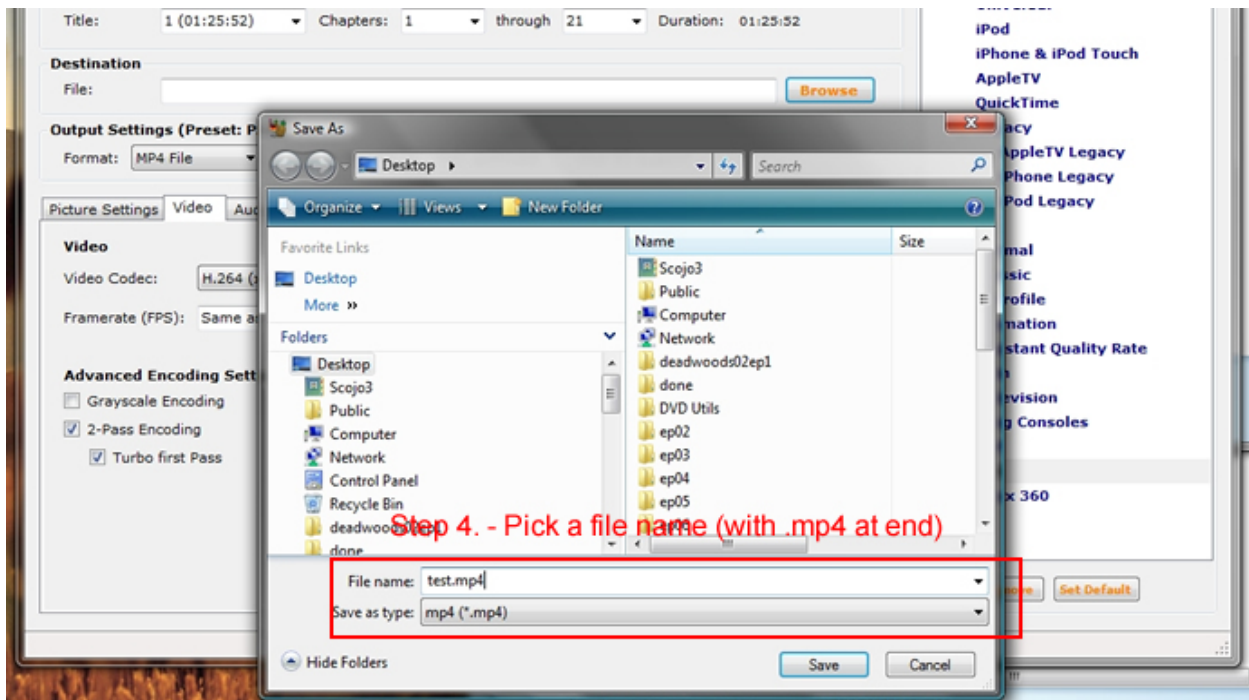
Title: 1 (01:25:52) Chapters: 1 through 21 Duration: 01:25:52

Destination
File: Browse

Output Settings (Preset: P
Format: MP4 File

Picture Settings Video Au

Video
Video Codec: H.264 (
Framerate (FPS): Same a

Advanced Encoding Sett
Grayscale Encoding
2-Pass Encoding
Turbo first Pass

iPod
iPhone & iPod Touch
AppleTV
QuickTime
acy
AppleTV Legacy
Phone Legacy
Pod Legacy
mal
sic
rofile
mation
stant Quality Rate
evision
g Consoles
x 360
Set Default

Save As
Desktop
Search
Organize Views New Folder
Favorite Links
Desktop
More »
Folders
Desktop
Scojo3
Public
Computer
Network
Control Panel
Recycle Bin
deadwoods02ep1
done
Name Size
Scojo3
Public
Computer
Network
deadwoods02ep1
done
DVD Utils
ep02
ep03
ep04
ep05
Step 4. - Pick a file name (with .mp4 at end)
File name: test.mp4
Save as type: mp4 (*.mp4)
Hide Folders
Save Cancel